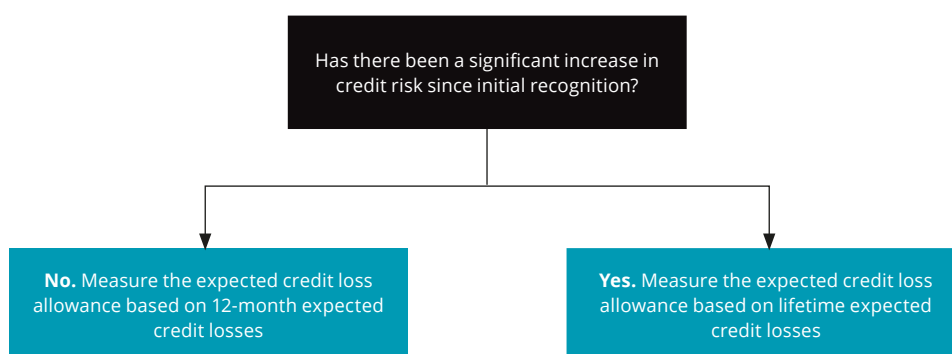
Has there been a significant increase in credit risk since initial recognition?

**No.** Measure the expected credit loss allowance based on 12-month expected credit losses

**Yes.** Measure the expected credit loss allowance based on lifetime expected credit losses